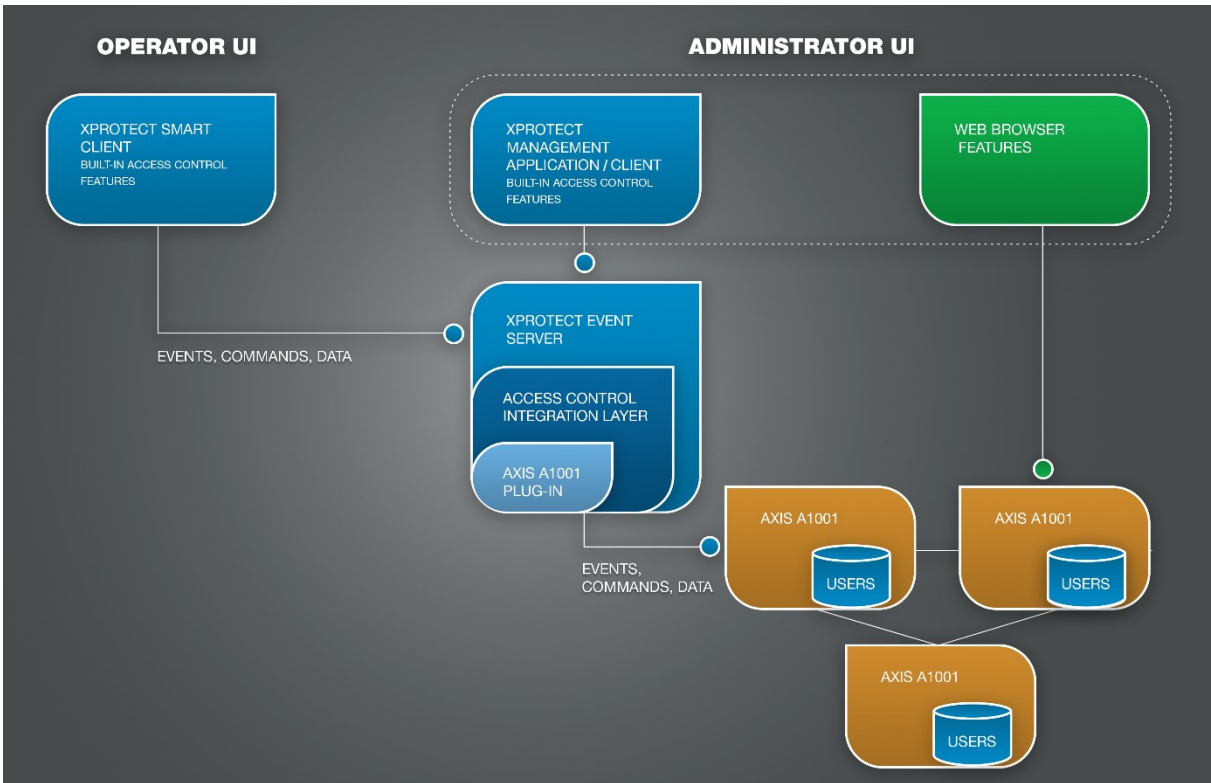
OPERATOR UI

ADMINISTRATOR UI

XPROTECT SMART CLIENT
BUILT-IN ACCESS CONTROL FEATURES

XPROTECT MANAGEMENT APPLICATION / CLIENT
BUILT-IN ACCESS CONTROL FEATURES

WEB BROWSER FEATURES

EVENTS, COMMANDS, DATA

XPROTECT EVENT SERVER

ACCESS CONTROL INTEGRATION LAYER

AXIS A1001 PLUG-IN

EVENTS, COMMANDS, DATA

AXIS A1001
USERS

AXIS A1001
USERS

AXIS A1001
USERS